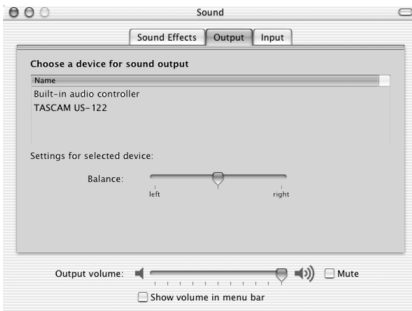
Sound

Sound Effects | Output | Input

Choose a device for sound output

| Name |
|---|
| Built-in audio controller |
| TASCAM US-122 |

Settings for selected device:

Balance:

left

right

Output volume:

Mute

Show volume in menu bar